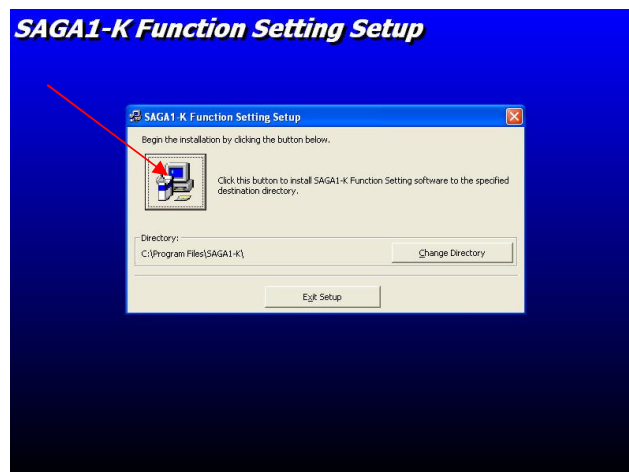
SAGA1-K Function Setting Setup

SAGA1-K Function Setting Setup

Begin the installation by clicking the button below.

Click this button to install SAGA1-K Function Setting software to the specified destination directory.

Directory:
C:\Program Files\SAGA1-K\

Change Directory

Exit Setup